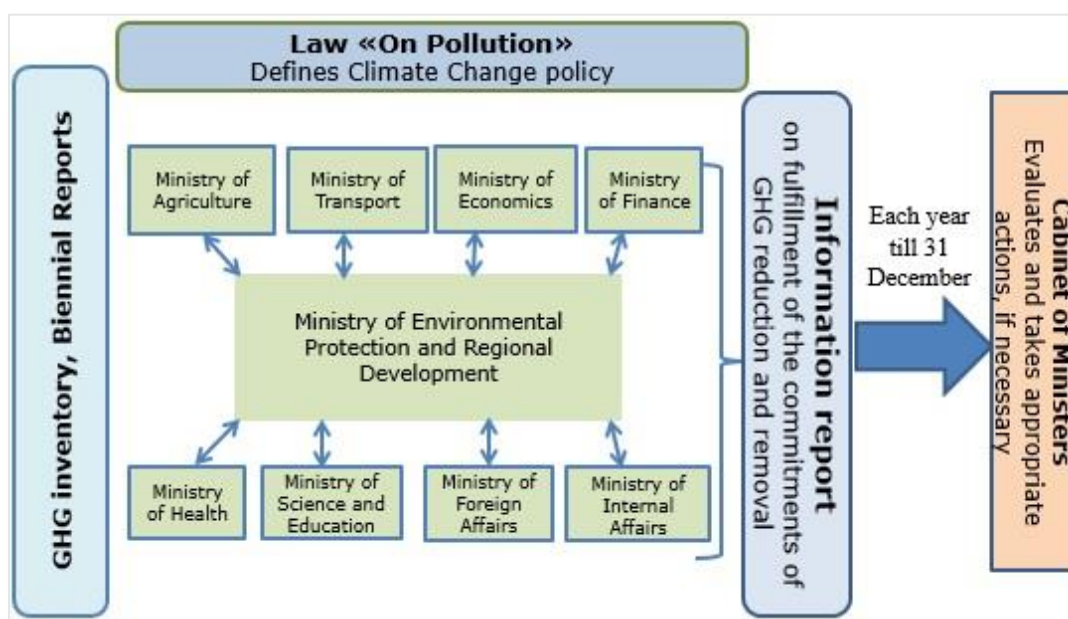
Law «On Pollution»
Defines Climate Change policy

GHG inventory, Biennial Reports

Ministry of Agriculture

Ministry of Transport

Ministry of Economics

Ministry of Finance

Ministry of Environmental Protection and Regional Development

Ministry of Health

Ministry of Science and Education

Ministry of Foreign Affairs

Ministry of Internal Affairs

Information report
on fulfillment of the commitments of GHG reduction and removal

Each year till 31 December

Cabinet of Ministers
Evaluates and takes appropriate actions, if necessary